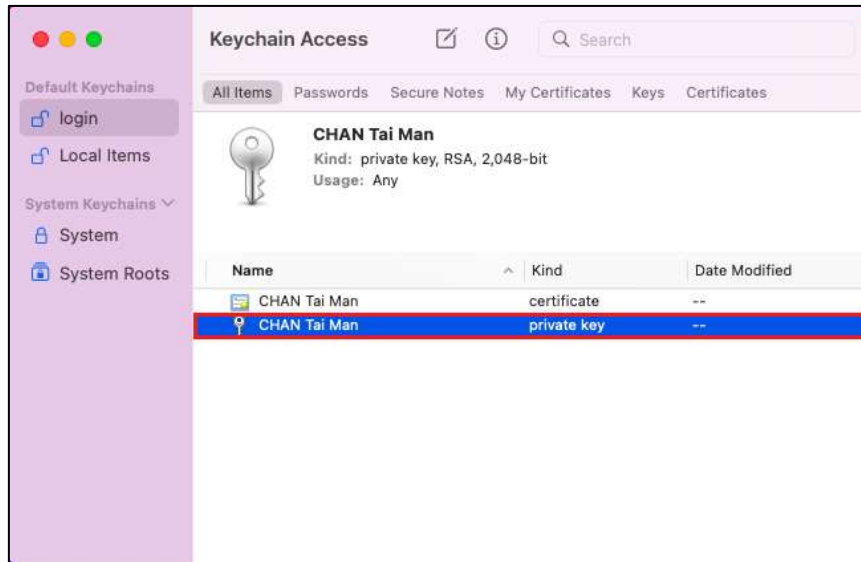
Keychain Access

Search

Default Keychains

login

Local Items

System Keychains

System

System Roots

All Items Passwords Secure Notes My Certificates Keys Certificates

CHAN Tai Man
Kind: private key, RSA, 2,048-bit
Usage: Any

| Name | Kind | Date Modified |
|---|---|---|
| CHAN Tai Man | certificate | -- |
| CHAN Tai Man | private key | -- |